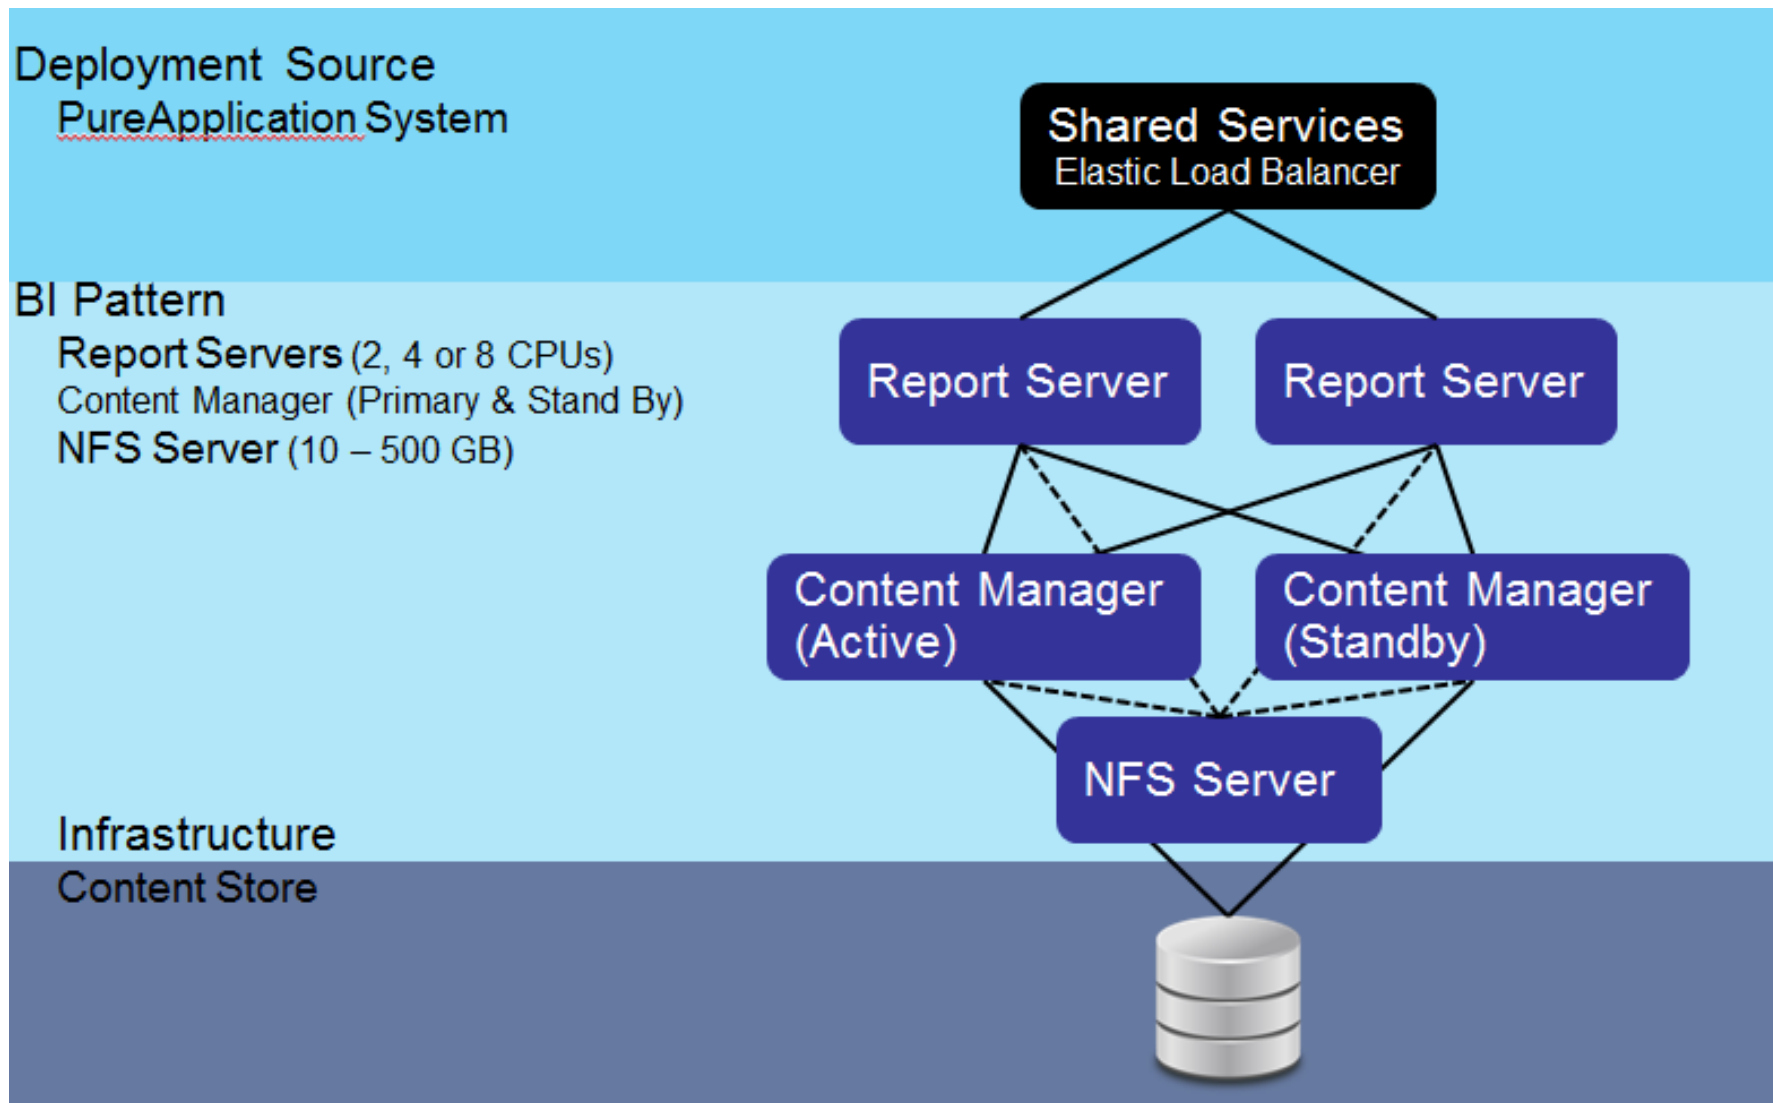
Deployment Source
PureApplication System

Shared Services
Elastic Load Balancer

BI Pattern
Report Servers (2, 4 or 8 CPUs)
Content Manager (Primary & Stand By)
NFS Server (10 – 500 GB)

Report Server

Report Server

Content Manager (Active)

Content Manager (Standby)

NFS Server

Infrastructure
Content Store